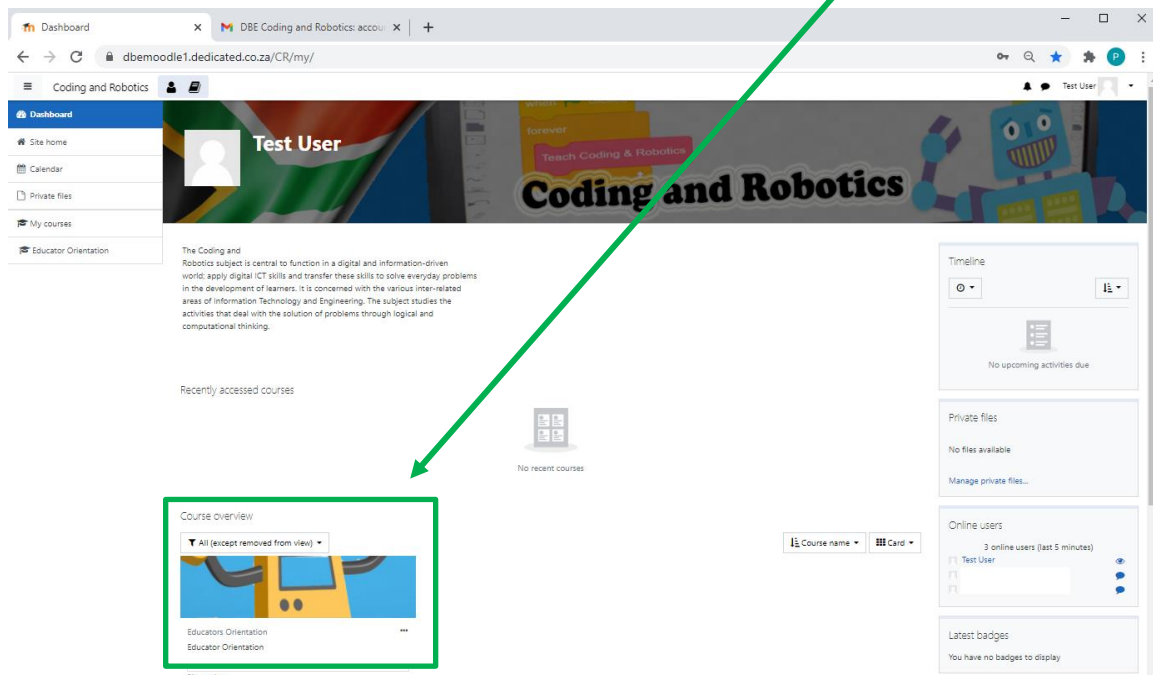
Dashboard
DBE Coding and Robotics: accou
+
dbemoodle1.dedicated.co.za/CR/my/
Coding and Robotics
Test User
Dashboard
Site home
Calendar
Private files
My courses
Educator Orientation
Test User
when
forever
Teach Coding & Robotics
Coding and Robotics
The Coding and Robotics subject is central to function in a digital and information-driven world; apply digital ICT skills and transfer these skills to solve everyday problems in the development of learners. It is concerned with the various inter-related areas of Information Technology and Engineering. The subject studies the activities that deal with the solution of problems through logical and computational thinking.
Recently accessed courses
No recent courses
Course overview
All (except removed from view)
Course name
Card
Educators Orientation
Educator Orientation
Timeline
No upcoming activities due
Private files
No files available
Manage private files...
Online users
3 online users (last 5 minutes)
Test User
Latest badges
You have no badges to display